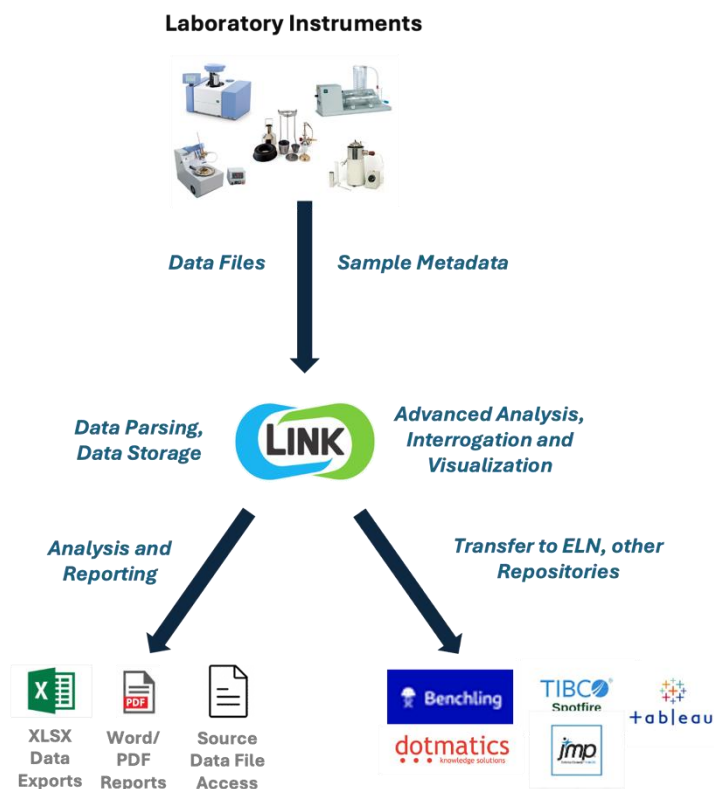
Laboratory Instruments

Data Files

Sample Metadata

Data Parsing, Data Storage

LINK

Advanced Analysis, Interrogation and Visualization

Analysis and Reporting

Transfer to ELN, other Repositories

X

PDF

XLSX Data Exports

Word/ PDF Reports

Source Data File Access

Benchling

TIBCO Spotfire

+ableau

dotmatics knowledge solutions

jmp